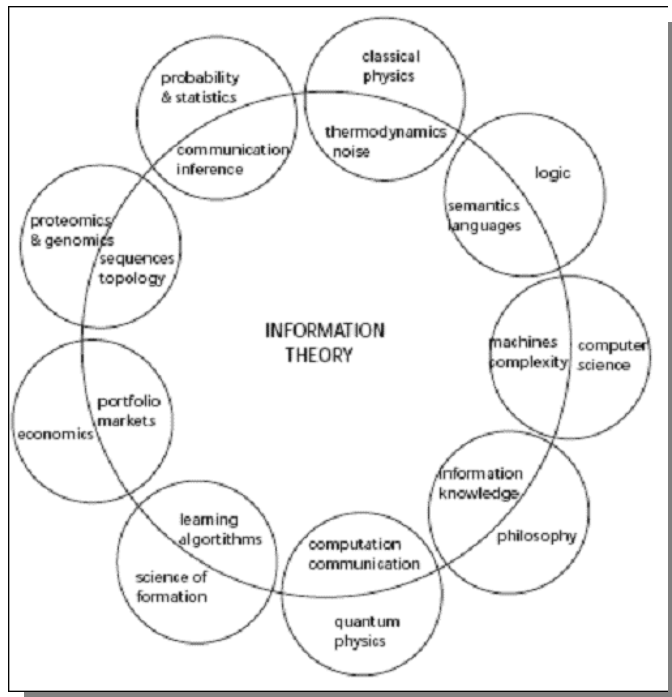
probability & statistics

classical physics

communication inference

thermodynamics noise

logic

proteomics & genomics

semantics languages

sequences topology

INFORMATION THEORY

machines complexity

computer science

economics

portfolio markets

information knowledge

philosophy

learning algorithms

computation communication

science of formation

quantum physics